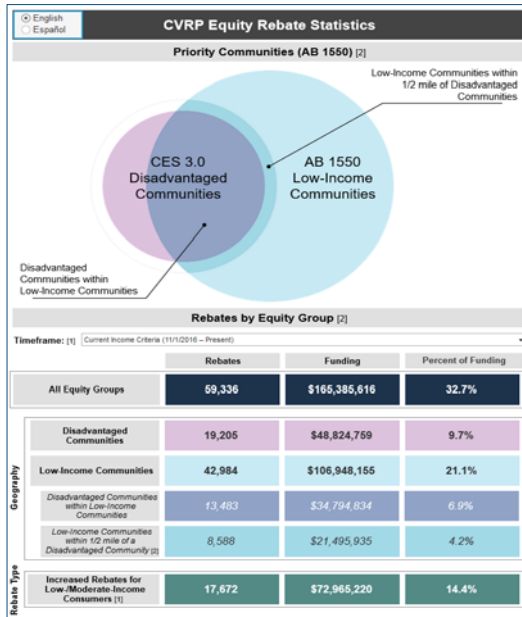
English
Español

CVRP Equity Rebate Statistics

Priority Communities (AB 1550) [2]

Low-Income Communities within 1/2 mile of Disadvantaged Communities

CES 3.0 Disadvantaged Communities

AB 1550 Low-Income Communities

Disadvantaged Communities within Low-Income Communities

Rebates by Equity Group [2]

Timeframe: [1] Current Income Criteria (11/1/2016 – Present)

| | | Rebates | Funding | Percent of Funding |
|---|---|---|---|---|
| | All Equity Groups | 59,336 | $165,385,616 | 32.7% |
| Geography | Disadvantaged Communities | 19,205 | $48,824,759 | 9.7% |
| Geography | Low-Income Communities | 42,984 | $106,948,155 | 21.1% |
| Geography | Disadvantaged Communities within Low-Income Communities | 13,483 | $34,794,834 | 6.9% |
| Geography | Low-Income Communities within 1/2 mile of a Disadvantaged Community [2] | 8,588 | $21,495,935 | 4.2% |
| Rebate Type | Increased Rebates for Low-/Moderate-Income Consumers [1] | 17,672 | $72,965,220 | 14.4% |